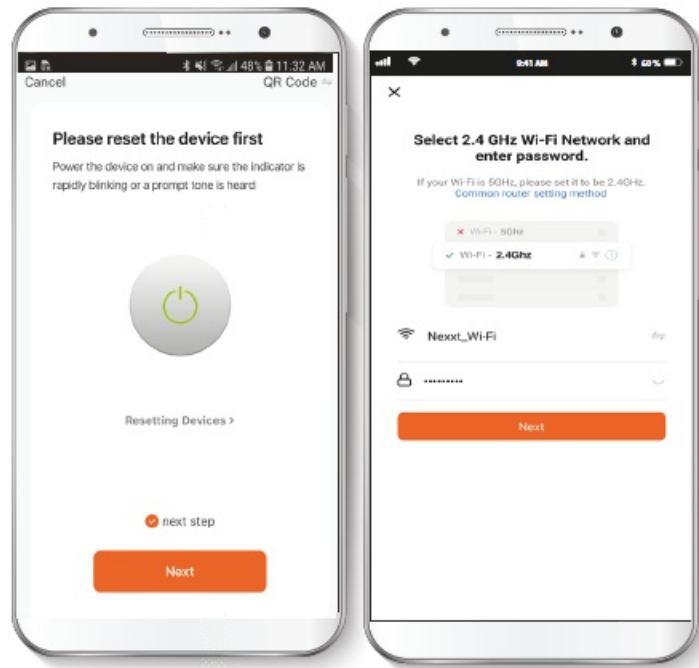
48% 11:32 AM
Cancel
QR Code

Please reset the device first
Power the device on and make sure the indicator is rapidly blinking or a prompt tone is heard

Resetting Devices >

next step

Next

9:41 AM
60%
×

Select 2.4 GHz Wi-Fi Network and enter password.
If your Wi-Fi is 50Hz, please set it to be 2.4GHz.
Common router setting method

Wi-Fi - 5Ghz
Wi-Fi - 2.4Ghz

Nexxt_Wi-Fi

..........

Next